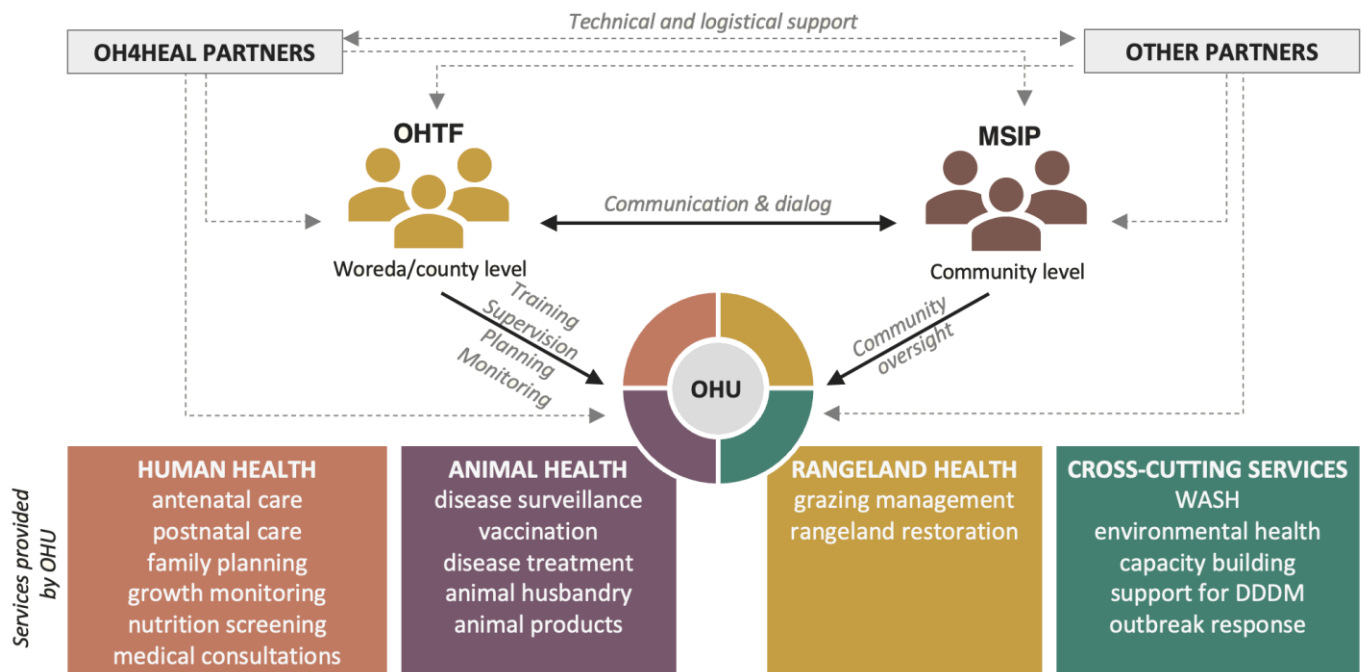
Technical and logistical support

OH4HEAL PARTNERS

OTHER PARTNERS

OHTF

Woreda/county level

MSIP

Community level

Communication & dialog

Training
Supervision
Planning
Monitoring

Community oversight

OHU

Services provided by OHU

HUMAN HEALTH
antenatal care
postnatal care
family planning
growth monitoring
nutrition screening
medical consultations

ANIMAL HEALTH
disease surveillance
vaccination
disease treatment
animal husbandry
animal products

RANGELAND HEALTH
grazing management
rangeland restoration

CROSS-CUTTING SERVICES
WASH
environmental health
capacity building
support for DDDM
outbreak response